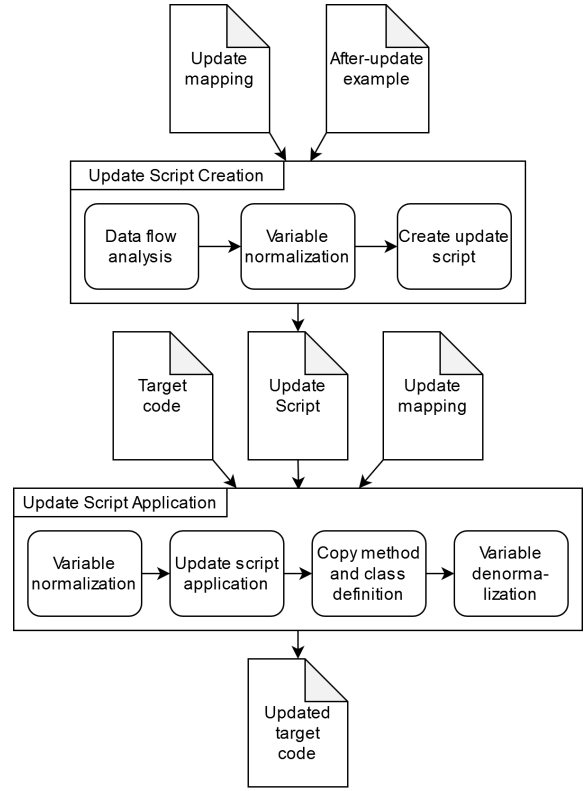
Update mapping

After-update example

Update Script Creation

Data flow analysis

Variable normalization

Create update script

Target code

Update Script

Update mapping

Update Script Application

Variable normalization

Update script application

Copy method and class definition

Variable denormalization

Updated target code